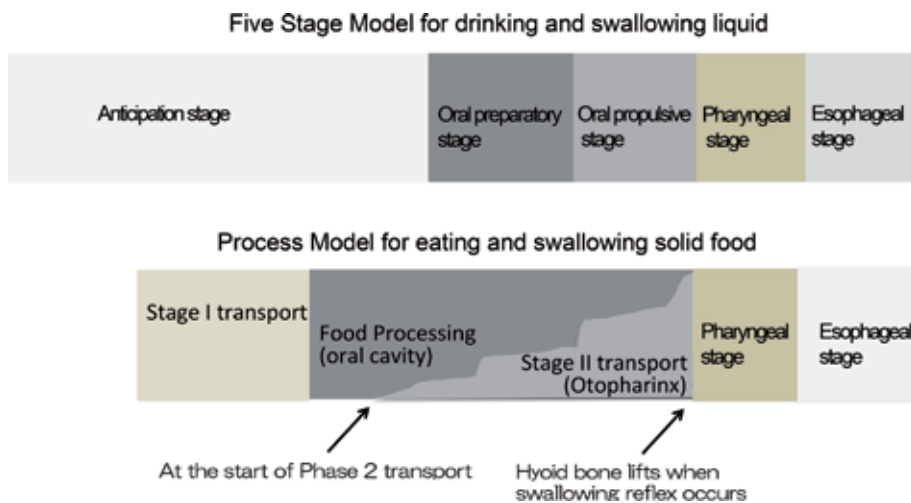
Five Stage Model for drinking and swallowing liquid

Anticipation stage

Oral preparatory stage

Oral propulsive stage

Pharyngeal stage

Esophageal stage

Process Model for eating and swallowing solid food

Stage I transport

Food Processing (oral cavity)

Stage II transport (Otopharinx)

Pharyngeal stage

Esophageal stage

At the start of Phase 2 transport

Hyoid bone lifts when swallowing reflex occurs